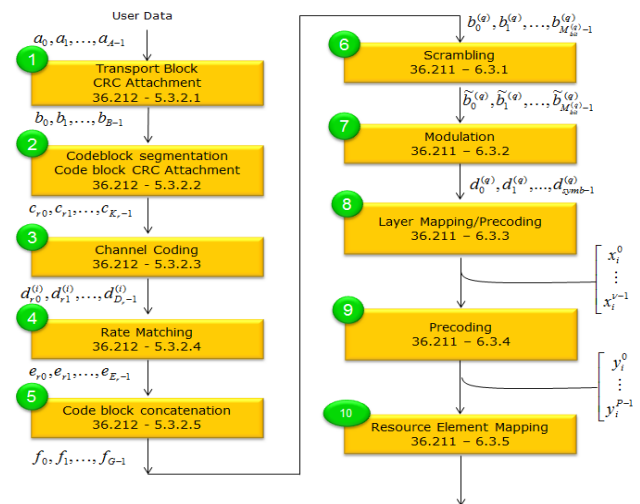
User Data

$a_0, a_1, \ldots, a_{A-1}$

1

Transport Block
CRC Attachment
36.212 - 5.3.2.1

$b_0, b_1, \ldots, b_{B-1}$

2

Codeblock segmentation
Code block CRC Attachment
36.212 - 5.3.2.2

$c_{r0}, c_{r1}, \ldots, c_{K_r-1}$

3

Channel Coding
36.212 - 5.3.2.3

$d_{r0}^{(i)}, d_{r1}^{(i)}, \ldots, d_{D_r-1}^{(i)}$

4

Rate Matching
36.212 - 5.3.2.4

$e_{r0}, e_{r1}, \ldots, e_{E_r-1}$

5

Code block concatenation
36.212 - 5.3.2.5

$f_0, f_1, \ldots, f_{G-1}$

$b_0^{(q)}, b_1^{(q)}, \ldots, b_{M_{bit}^{(q)}-1}^{(q)}$

6

Scrambling
36.211 – 6.3.1

$\widetilde{b}_0^{(q)}, \widetilde{b}_1^{(q)}, \ldots, \widetilde{b}_{M_{bit}^{(q)}-1}^{(q)}$

7

Modulation
36.211 – 6.3.2

$d_0^{(q)}, d_1^{(q)}, \ldots, d_{symb-1}^{(q)}$

8

Layer Mapping/Precoding
36.211 – 6.3.3

$x_i^0$
$\vdots$
$x_i^{v-1}$

9

Precoding
36.211 – 6.3.4

$y_i^0$
$\vdots$
$y_i^{P-1}$

10

Resource Element Mapping
36.211 – 6.3.5